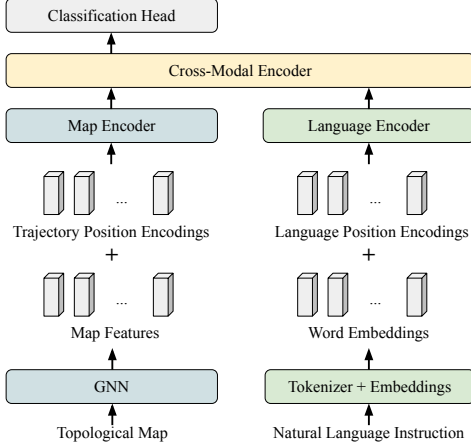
Classification Head

Cross-Modal Encoder

Map Encoder

Language Encoder

...

Trajectory Position Encodings

+

...

Map Features

GNN

Topological Map

...

Language Position Encodings

+

...

Word Embeddings

Tokenizer + Embeddings

Natural Language Instruction